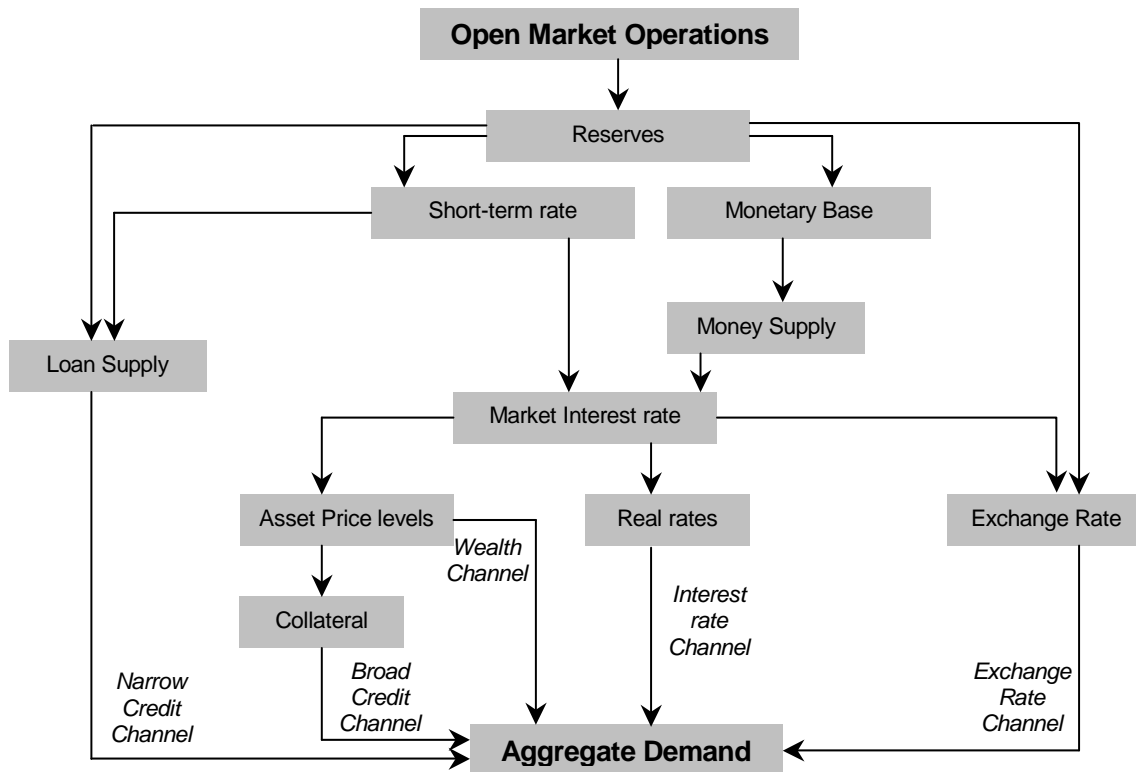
Open Market Operations

Reserves

Short-term rate

Monetary Base

Money Supply

Loan Supply

Market Interest rate

Asset Price levels

Real rates

Exchange Rate

Wealth Channel

Interest rate Channel

Collateral

Broad Credit Channel

Narrow Credit Channel

Exchange Rate Channel

Aggregate Demand